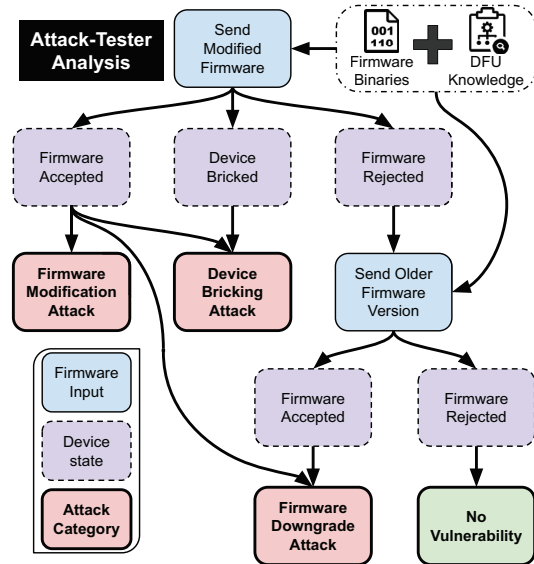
Attack-Tester Analysis

Send Modified Firmware

001
110
Firmware Binaries

DFU Knowledge

Firmware Accepted

Device Bricked

Firmware Rejected

Firmware Modification Attack

Device Bricking Attack

Send Older Firmware Version

Firmware Input

Device state

Attack Category

Firmware Accepted

Firmware Rejected

Firmware Downgrade Attack

No Vulnerability